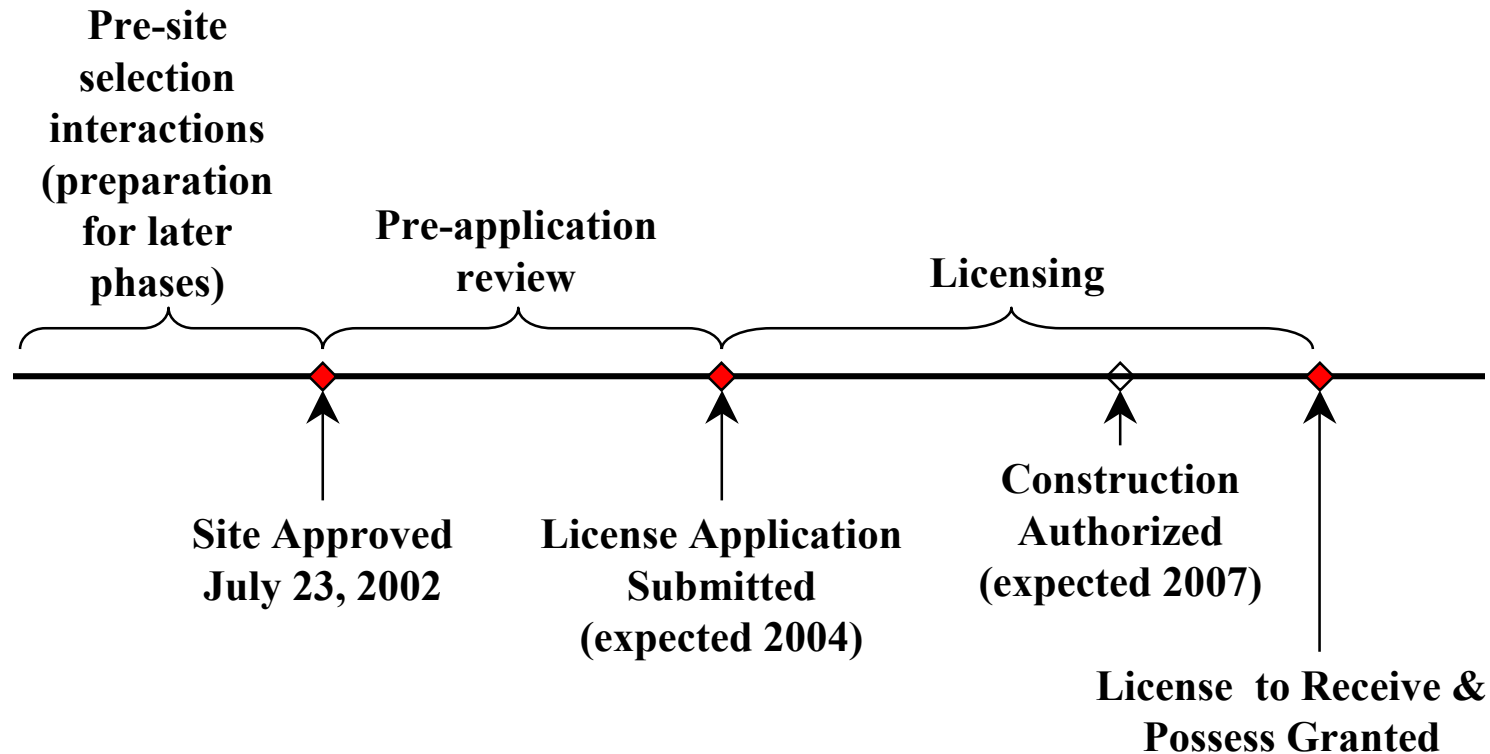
Pre-site selection interactions (preparation for later phases)

Pre-application review

Licensing

Site Approved July 23, 2002

License Application Submitted (expected 2004)

Construction Authorized (expected 2007)

License to Receive & Possess Granted